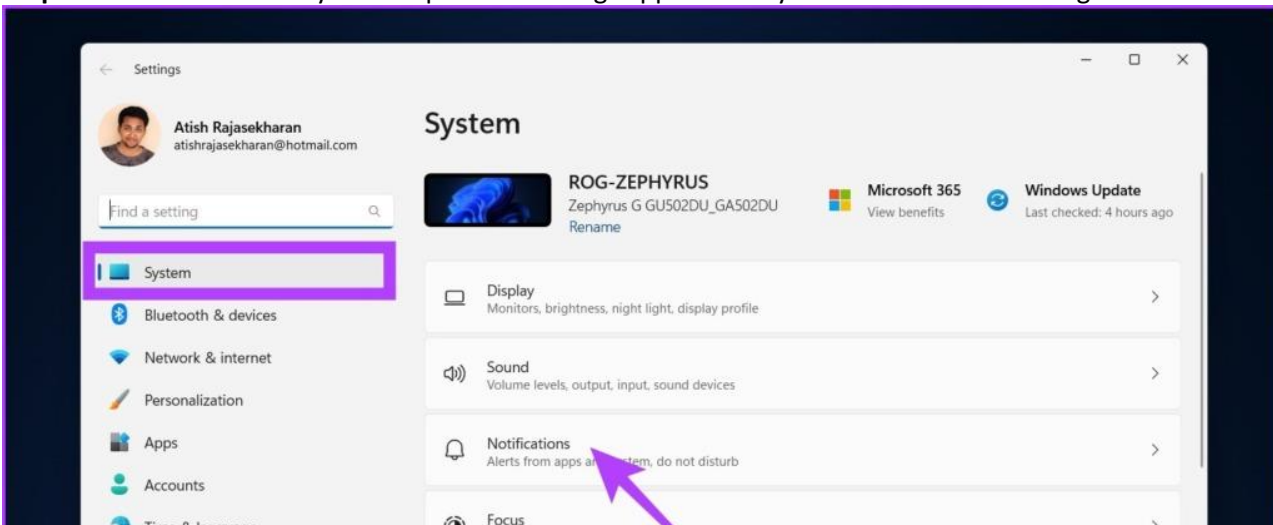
Settings

Atish Rajasekharan
atishrajasekharan@hotmail.com

Find a setting

System
Bluetooth & devices
Network & internet
Personalization
Apps
Accounts
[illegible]

System

ROG-ZEPHYRUS
Zephyrus G GU502DU_GA502DU
Rename

Microsoft 365
View benefits

Windows Update
Last checked: 4 hours ago

Display
Monitors, brightness, night light, display profile

Sound
Volume levels, output, input, sound devices

Notifications
Alerts from apps a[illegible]tem, do not disturb

Focus